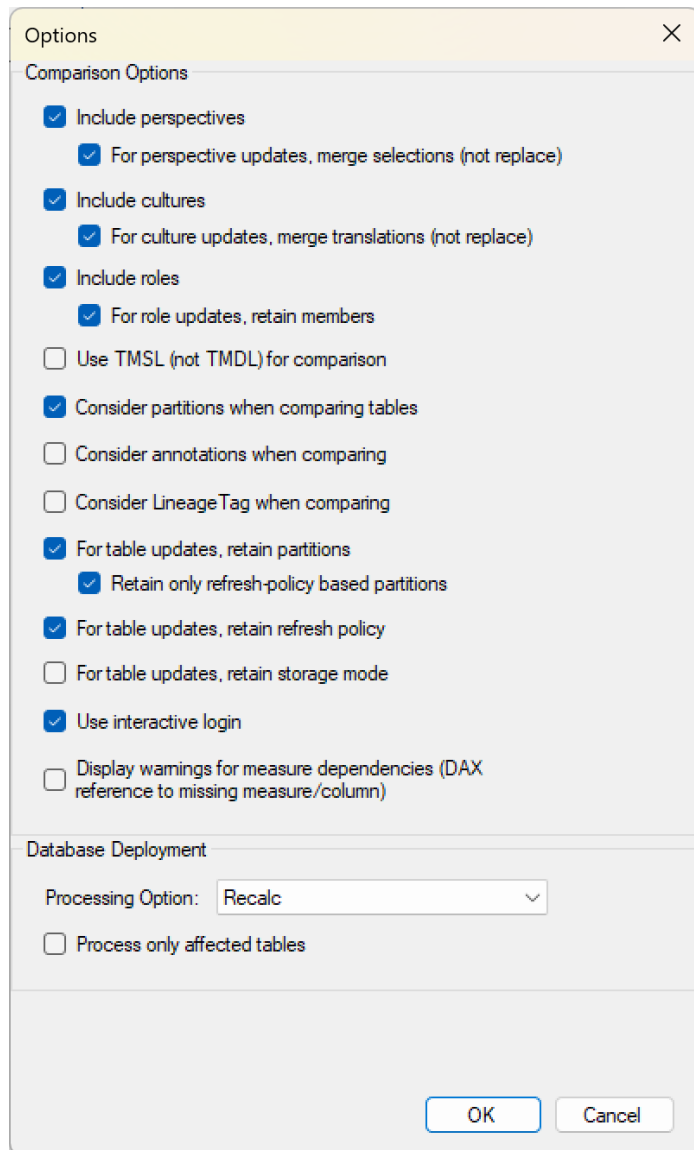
Options

Comparison Options

Include perspectives

For perspective updates, merge selections (not replace)

Include cultures

For culture updates, merge translations (not replace)

Include roles

For role updates, retain members

Use TMSL (not TMDL) for comparison

Consider partitions when comparing tables

Consider annotations when comparing

Consider LineageTag when comparing

For table updates, retain partitions

Retain only refresh-policy based partitions

For table updates, retain refresh policy

For table updates, retain storage mode

Use interactive login

Display warnings for measure dependencies (DAX reference to missing measure/column)

Database Deployment

Processing Option: Recalc

Process only affected tables

OK Cancel